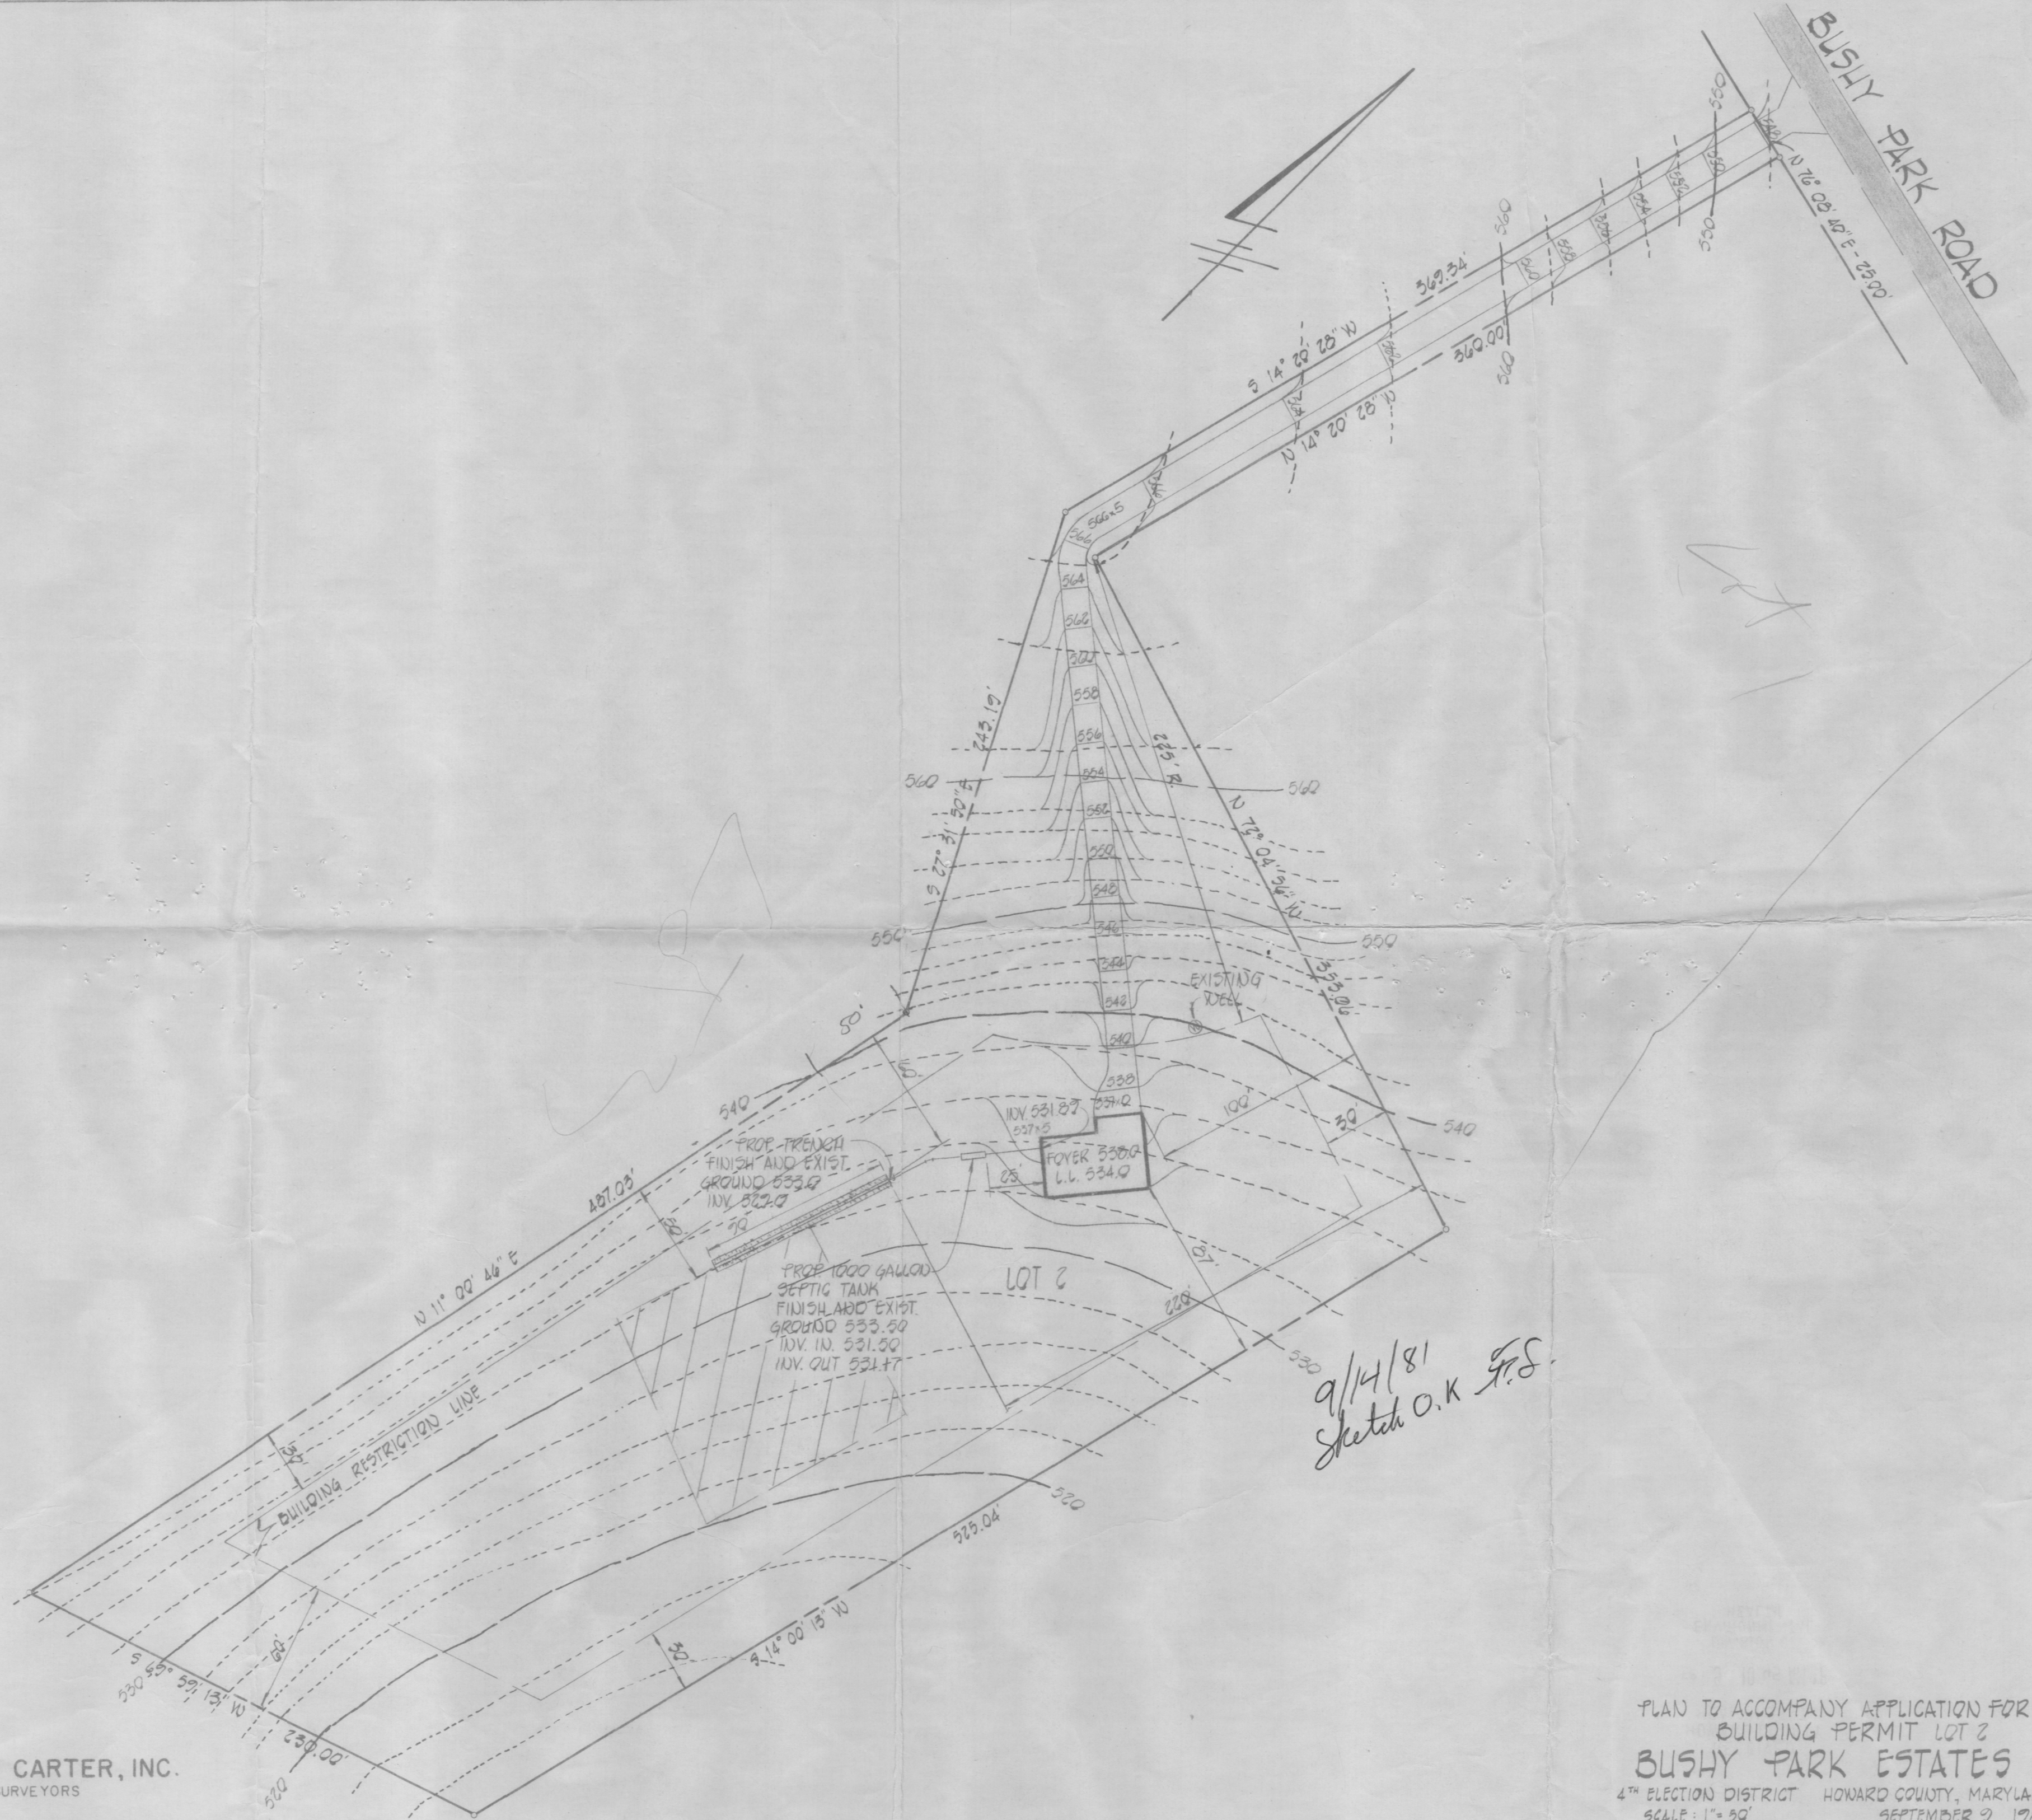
BUSHY PARK ROAD

N 76° 08' 40" E - 23.00'

560 580 530 582 584 556 558 560 560

369.34'

360.00'

S 14° 20' 28" W

N 14° 20' 28" W

566±5 566 564 562 560 558 556 554 552 550 548 546 544 542 540 538

743.19'

S 77° 31' 50" E

560

560

225.18'

N 73° 04' 34" W

550

550

353.06'

EXISTING WELL

50'

540

540

INV. 531.87 537±5 537.0

FOYER 538.0
L.L. 534.0

100'

30'

25'

PROP. TRENCH
FINISH AND EXIST.
GROUND 533.0
INV. 532.0

487.03'

30'

50

PROP. 1000 GALLON SEPTIC TANK
FINISH AND EXIST.
GROUND 533.50
INV. IN. 531.50
INV. OUT 531.17

LOT 2

20'

220'

530

9/14/81
Sketch O.K F.S.

N 11° 00' 46" E

BUILDING RESTRICTION LINE

30'

520

525.04'

60'

30'

S 14° 00' 13" W

S 55° 59' 13" W

530

230.00'

520

CARTER, INC.
URVEYORS

PLAN TO ACCOMPANY APPLICATION FOR
BUILDING PERMIT LOT 2
BUSHY PARK ESTATES
4TH ELECTION DISTRICT HOWARD COUNTY, MARYLA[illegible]
SCALE: 1" = 30'
SEPTEMBER 2, 19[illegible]